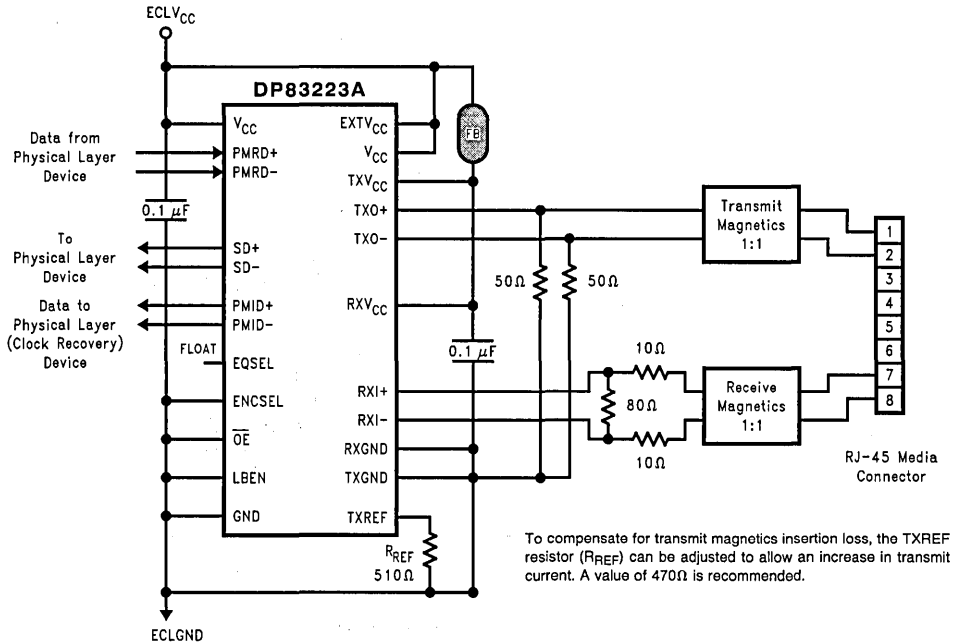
$ECLV_{CC}$

DP83223A

Data from Physical Layer Device

$0.1\ \mu F$

To Physical Layer Device

Data to Physical Layer (Clock Recovery) Device

FLOAT

$V_{CC}$

PMRD+

PMRD−

SD+

SD−

PMID+

PMID−

EQSEL

ENCSEL

$\overline{OE}$

LBEN

GND

$EXTV_{CC}$

$V_{CC}$

$TXV_{CC}$

TXO+

TXO−

$RXV_{CC}$

RXI+

RXI−

RXGND

TXGND

TXREF

FB

$50\Omega$

$50\Omega$

$0.1\ \mu F$

$R_{REF}$
$510\Omega$

Transmit Magnetics 1:1

$10\Omega$

$80\Omega$

$10\Omega$

Receive Magnetics 1:1

1
2
3
4
5
6
7
8

RJ-45 Media Connector

To compensate for transmit magnetics insertion loss, the TXREF resistor ($R_{REF}$) can be adjusted to allow an increase in transmit current. A value of $470\Omega$ is recommended.

ECLGND